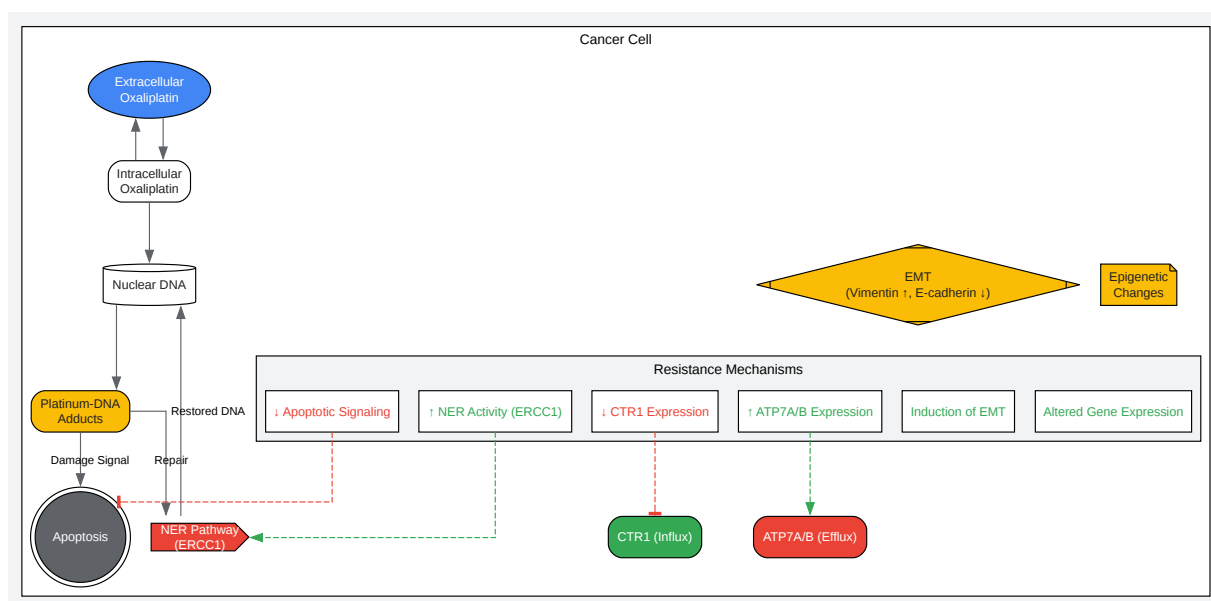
Cancer Cell

Extracellular Oxaliplatin

Intracellular Oxaliplatin

Nuclear DNA

EMT
(Vimentin ↑, E-cadherin ↓)

Epigenetic Changes

Resistance Mechanisms

Platinum-DNA Adducts

Restored DNA

↓ Apoptotic Signaling

↑ NER Activity (ERCC1)

↓ CTR1 Expression

↑ ATP7A/B Expression

Induction of EMT

Altered Gene Expression

Damage Signal

Repair

Apoptosis

NER Pathway (ERCC1)

CTR1 (Influx)

ATP7A/B (Efflux)